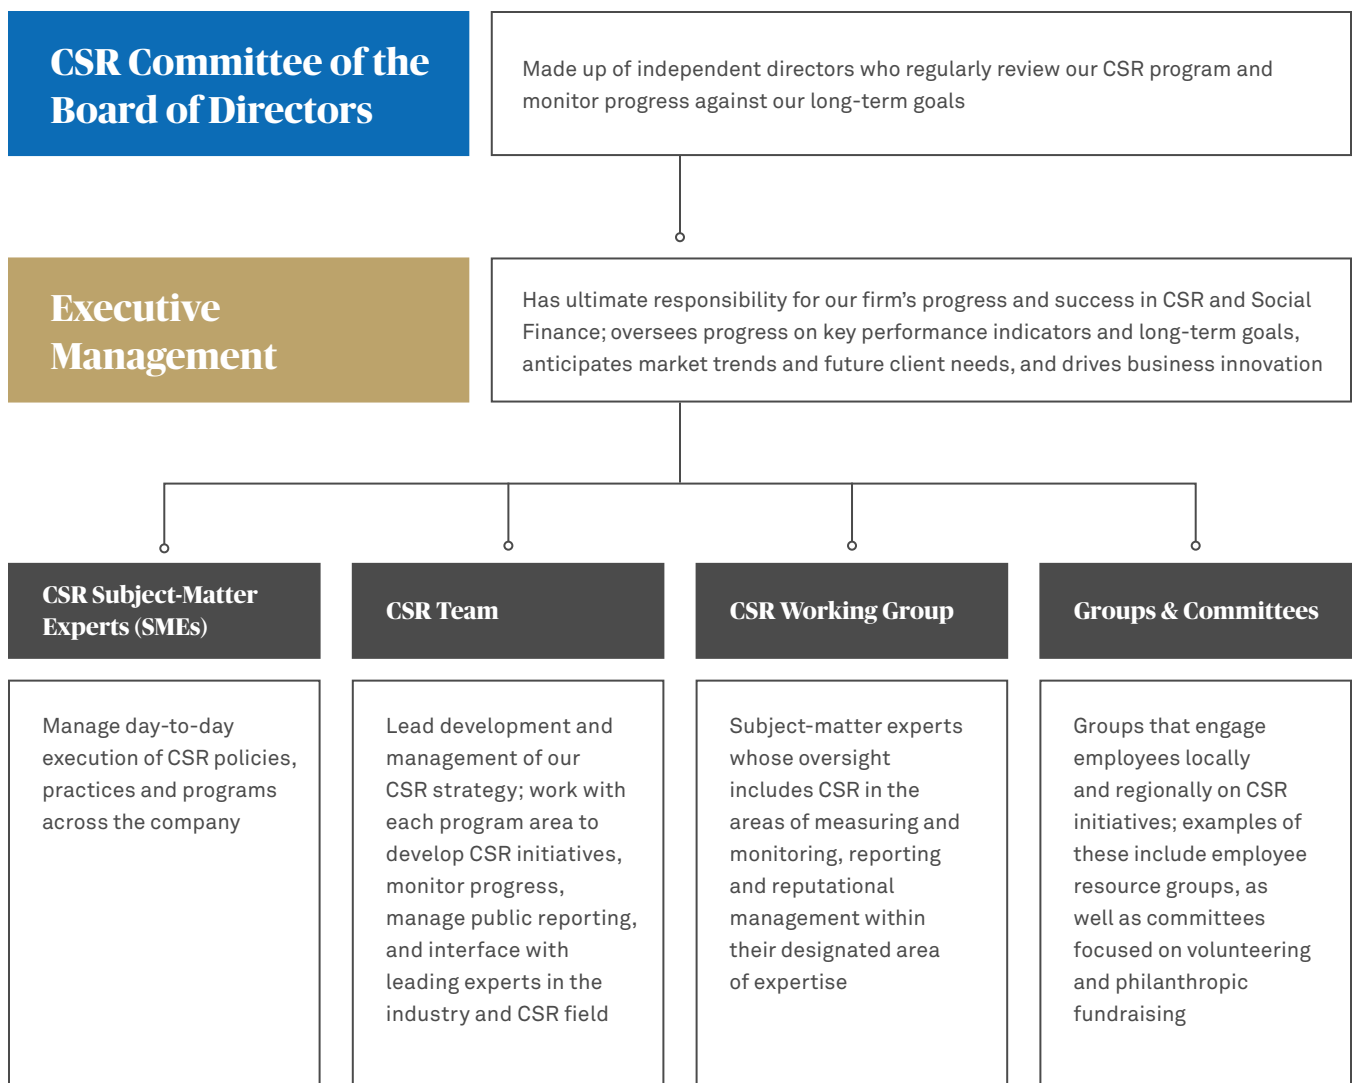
CSR Committee of the Board of Directors

Made up of independent directors who regularly review our CSR program and monitor progress against our long-term goals

Executive Management

Has ultimate responsibility for our firm's progress and success in CSR and Social Finance; oversees progress on key performance indicators and long-term goals, anticipates market trends and future client needs, and drives business innovation

CSR Subject-Matter Experts (SMEs)

Manage day-to-day execution of CSR policies, practices and programs across the company

CSR Team

Lead development and management of our CSR strategy; work with each program area to develop CSR initiatives, monitor progress, manage public reporting, and interface with leading experts in the industry and CSR field

CSR Working Group

Subject-matter experts whose oversight includes CSR in the areas of measuring and monitoring, reporting and reputational management within their designated area of expertise

Groups & Committees

Groups that engage employees locally and regionally on CSR initiatives; examples of these include employee resource groups, as well as committees focused on volunteering and philanthropic fundraising